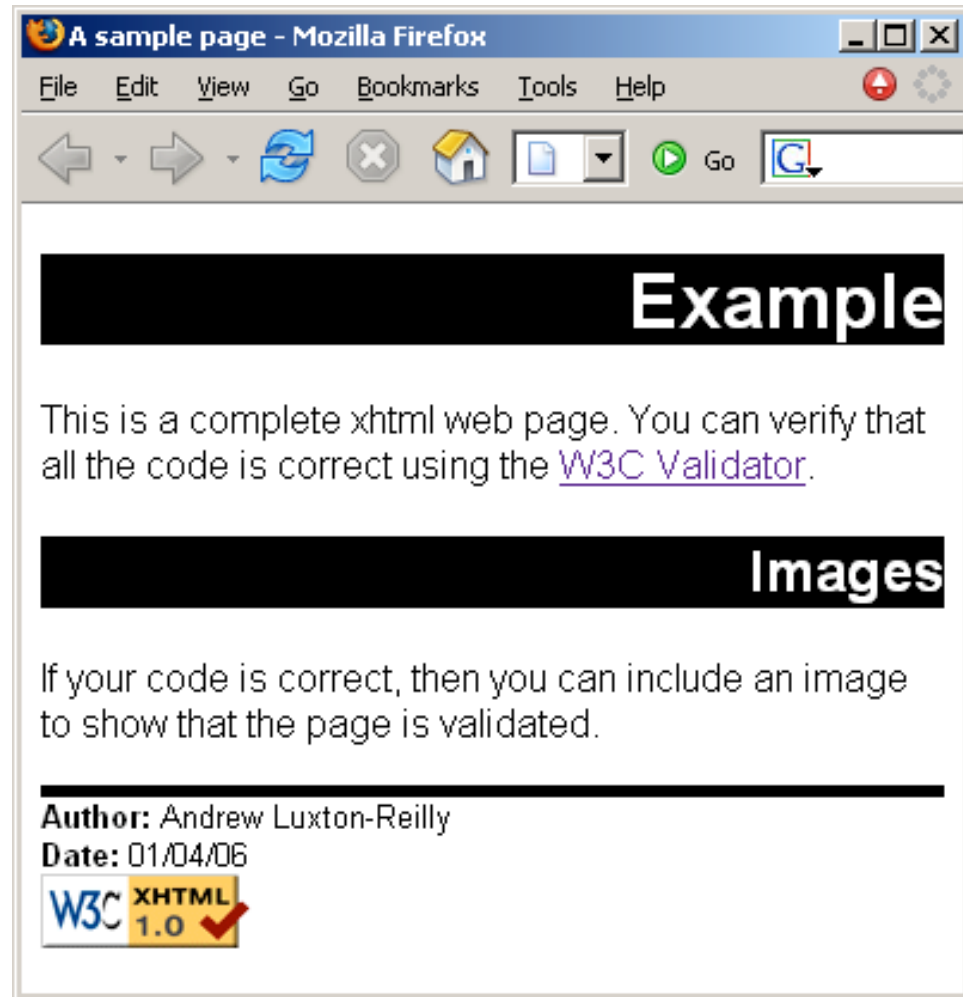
A sample page - Mozilla Firefox

File Edit View Go Bookmarks Tools Help

Go

G

Example

This is a complete xhtml web page. You can verify that all the code is correct using the W3C Validator.

Images

If your code is correct, then you can include an image to show that the page is validated.

**Author:** Andrew Luxton-Reilly
**Date:** 01/04/06

W3C XHTML 1.0